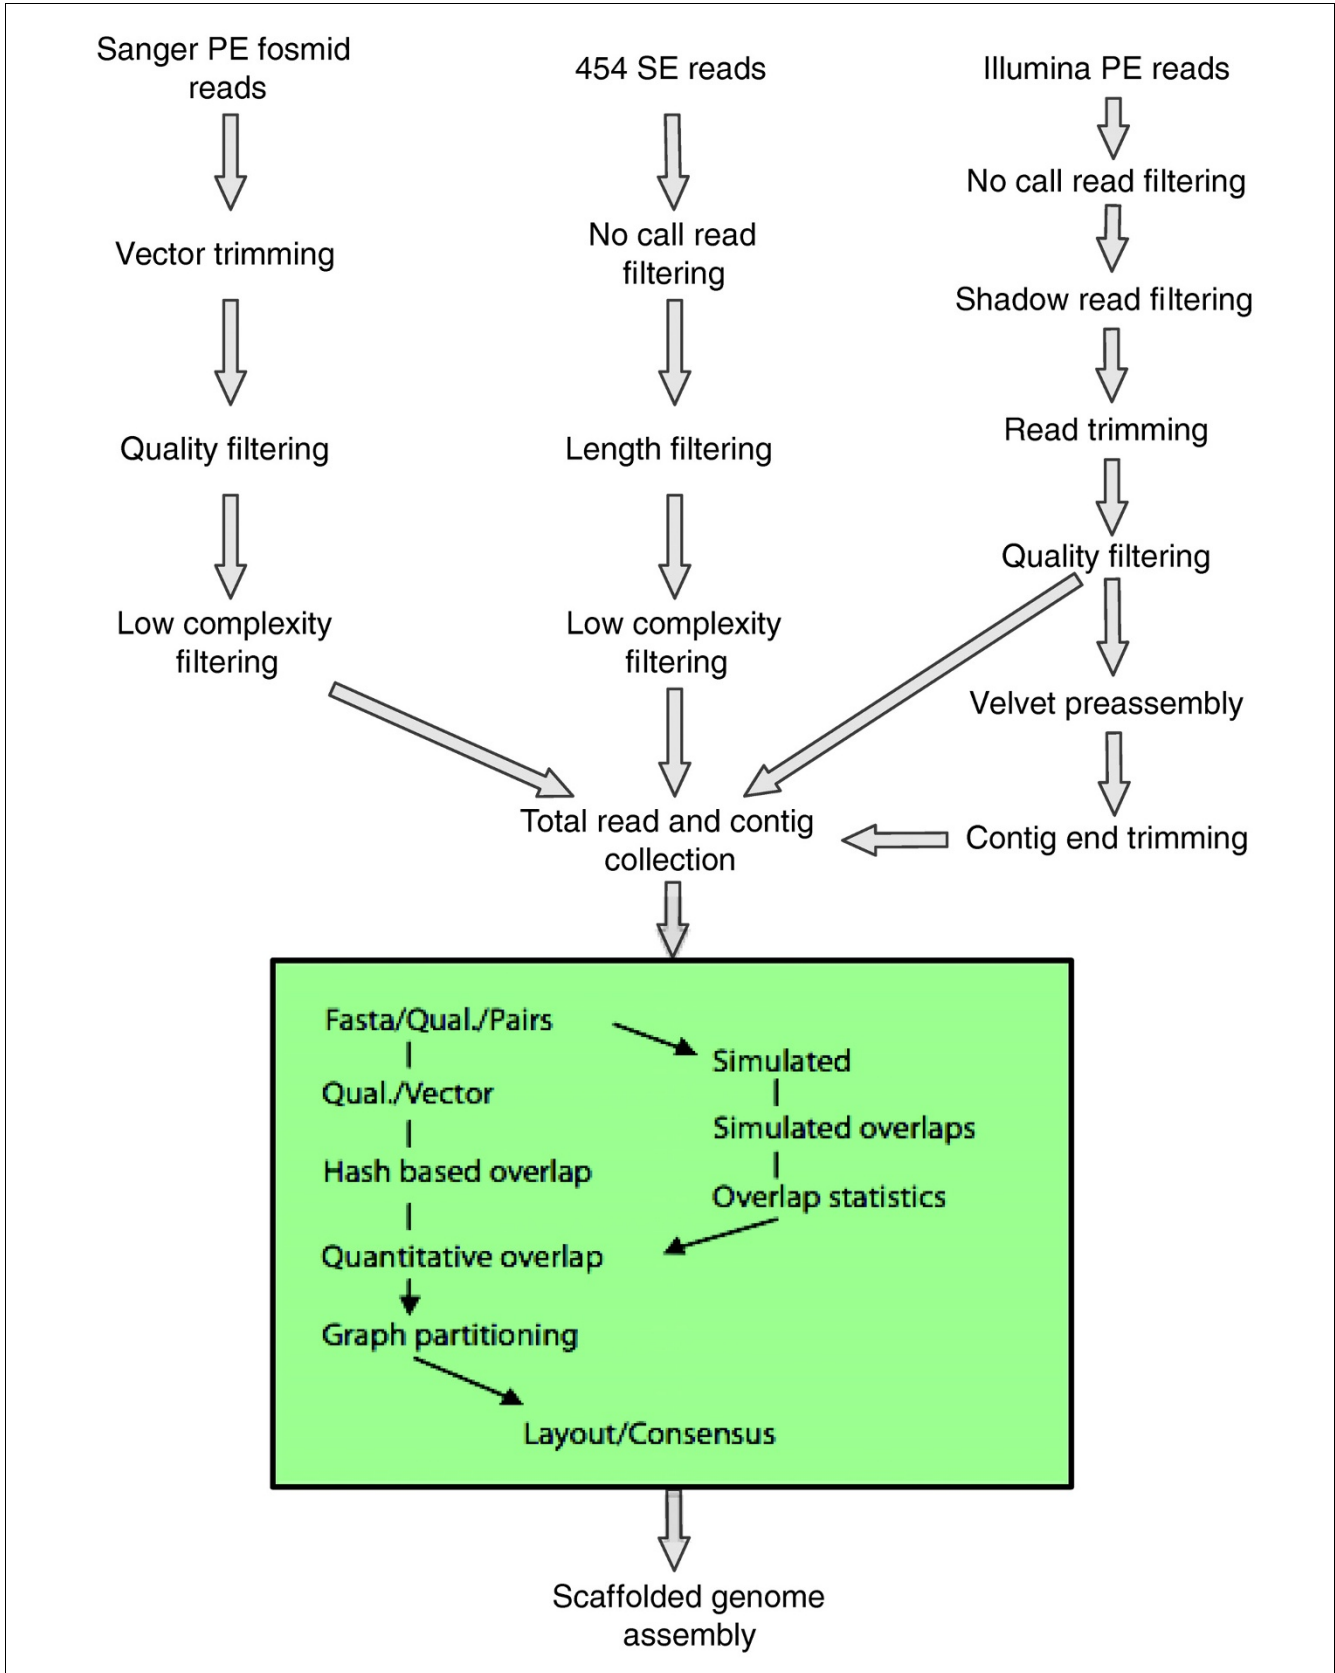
Sanger PE fosmid reads

Vector trimming

Quality filtering

Low complexity filtering

454 SE reads

No call read filtering

Length filtering

Low complexity filtering

Illumina PE reads

No call read filtering

Shadow read filtering

Read trimming

Quality filtering

Velvet preassembly

Contig end trimming

Total read and contig collection

Fasta/Qual./Pairs

Qual./Vector

Hash based overlap

Quantitative overlap

Graph partitioning

Simulated

Simulated overlaps

Overlap statistics

Layout/Consensus

Scaffolded genome assembly